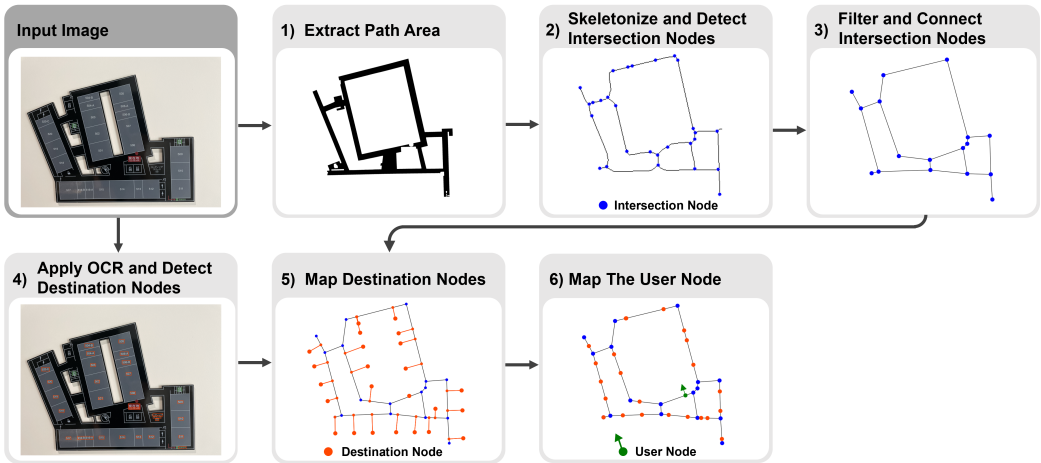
Input Image

1) Extract Path Area

2) Skeletonize and Detect Intersection Nodes

Intersection Node

3) Filter and Connect Intersection Nodes

4) Apply OCR and Detect Destination Nodes

5) Map Destination Nodes

Destination Node

6) Map The User Node

User Node